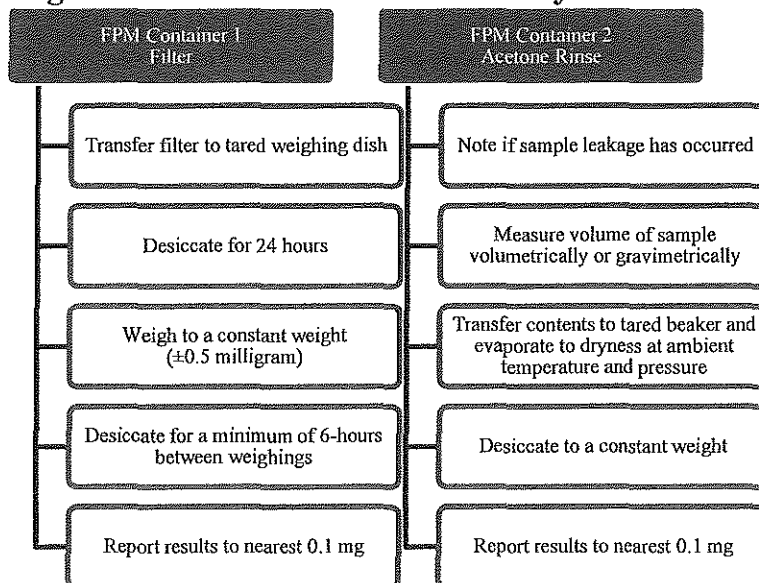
FPM Container 1
Filter

Transfer filter to tared weighing dish

Desiccate for 24 hours

Weigh to a constant weight (±0.5 milligram)

Desiccate for a minimum of 6-hours between weighings

Report results to nearest 0.1 mg

FPM Container 2
Acetone Rinse

Note if sample leakage has occurred

Measure volume of sample volumetrically or gravimetrically

Transfer contents to tared beaker and evaporate to dryness at ambient temperature and pressure

Desiccate to a constant weight

Report results to nearest 0.1 mg